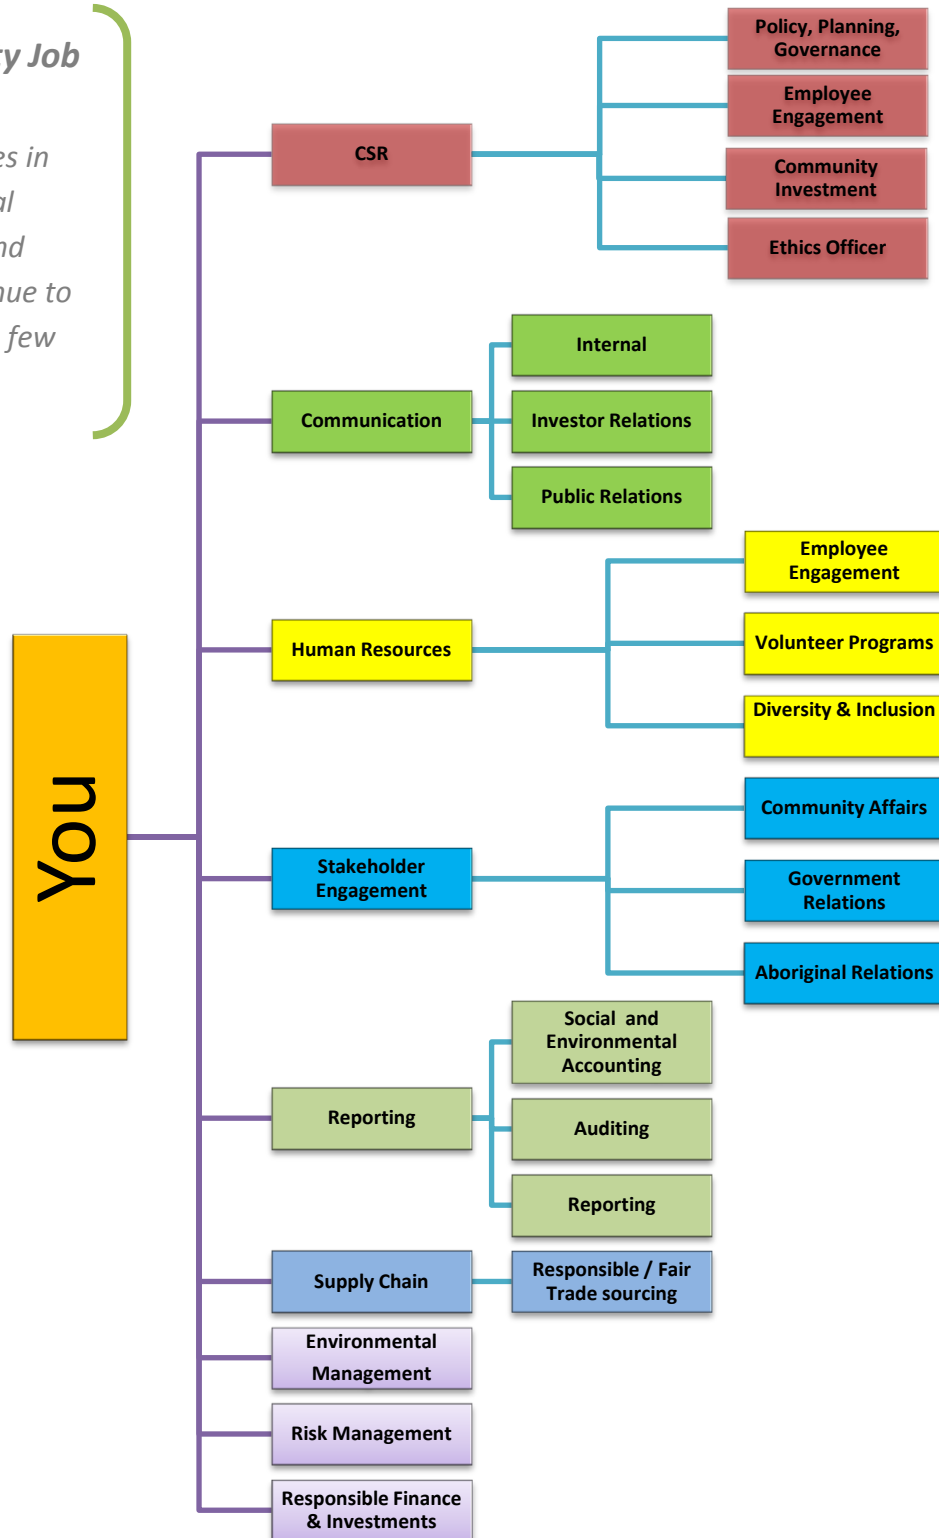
y Job

es in
al
nd
ue to
few

YOU

CSR

Policy, Planning, Governance

Employee Engagement

Community Investment

Ethics Officer

Communication

Internal

Investor Relations

Public Relations

Human Resources

Employee Engagement

Volunteer Programs

Diversity & Inclusion

Stakeholder Engagement

Community Affairs

Government Relations

Aboriginal Relations

Reporting

Social and Environmental Accounting

Auditing

Reporting

Supply Chain

Responsible / Fair Trade sourcing

Environmental Management

Risk Management

Responsible Finance & Investments